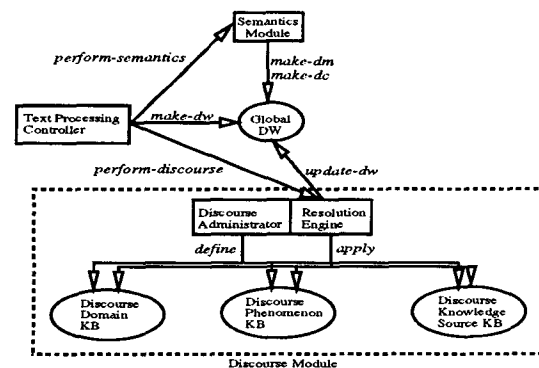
Semantics Module

perform-semantics

make-dm
make-dc

Text Processing Controller

make-dw

Global DW

perform-discourse

update-dw

Discourse Administrator

Resolution Engine

define

apply

Discourse Domain KB

Discourse Phenomenon KB

Discourse Knowledge Source KB

Discourse Module